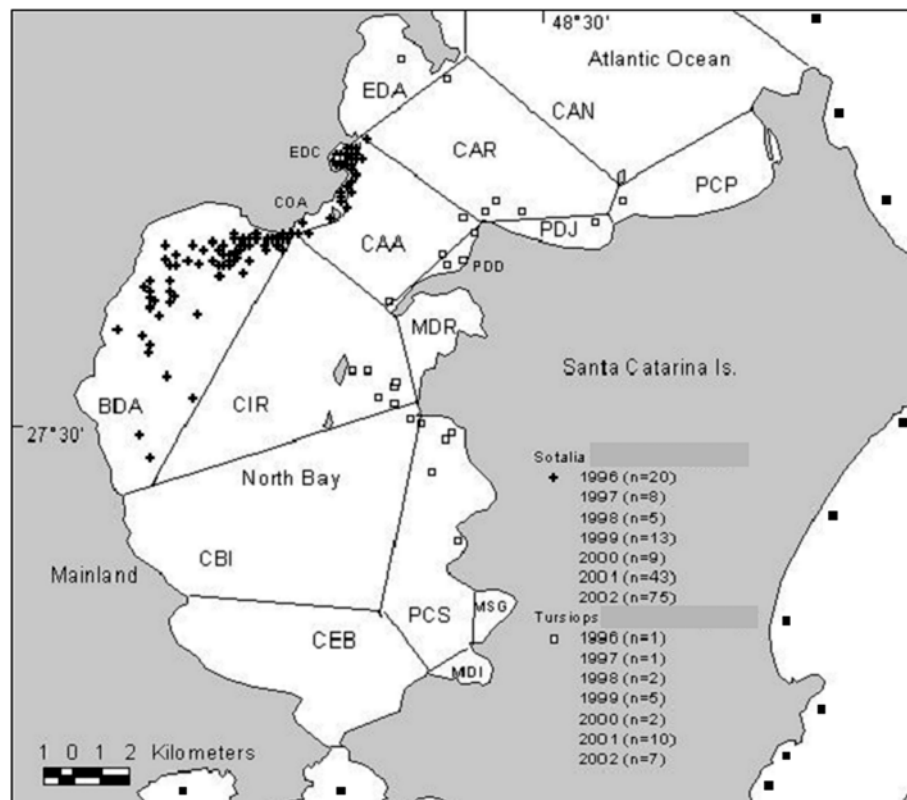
48°30'

Atlantic Ocean

EDA

CAN

CAR

EDC

PCP

COA

PDJ

CAA

PDD

MDR

Santa Catarina Is.

BDA

CIR

27°30'

North Bay

Sotalia

1996 (n=20)
1997 (n=8)
1998 (n=5)
1999 (n=13)
2000 (n=9)
2001 (n=43)
2002 (n=75)

CBI

Mainland

PCS

MSG

Tursiops

1996 (n=1)
1997 (n=1)
1998 (n=2)
1999 (n=5)
2000 (n=2)
2001 (n=10)
2002 (n=7)

CEB

MDI

1 0 1 2 Kilometers